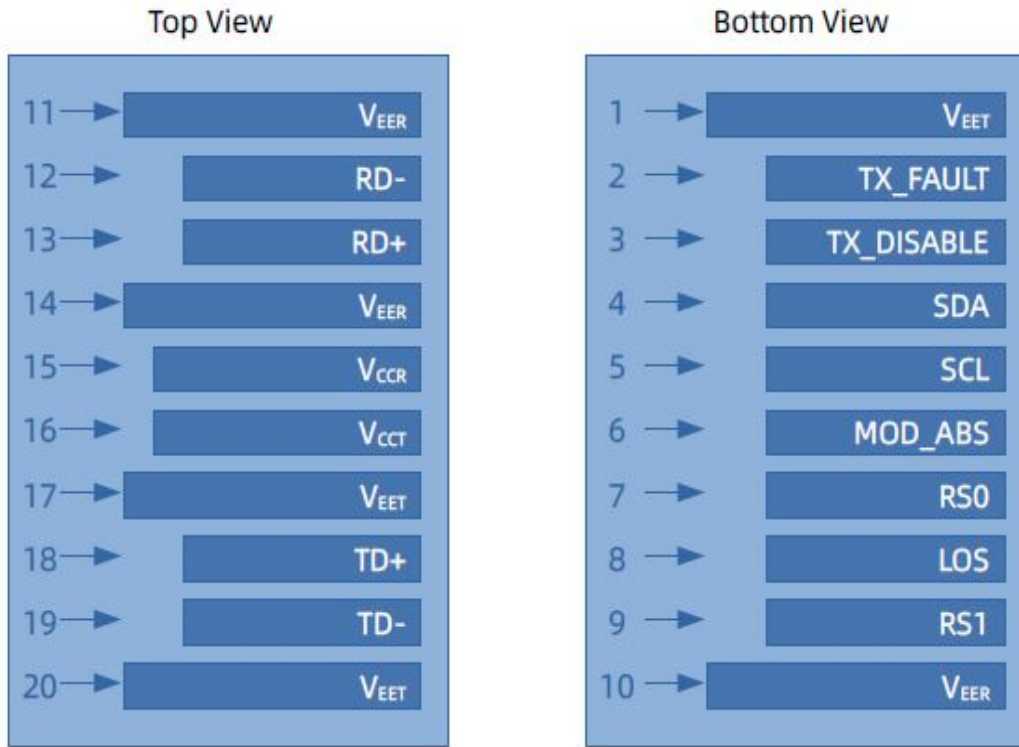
Top View

11 $V_{EER}$
12 RD-
13 RD+
14 $V_{EER}$
15 $V_{CCR}$
16 $V_{CCT}$
17 $V_{EET}$
18 TD+
19 TD-
20 $V_{EET}$

Bottom View

1 $V_{EET}$
2 TX_FAULT
3 TX_DISABLE
4 SDA
5 SCL
6 MOD_ABS
7 RS0
8 LOS
9 RS1
10 $V_{EER}$